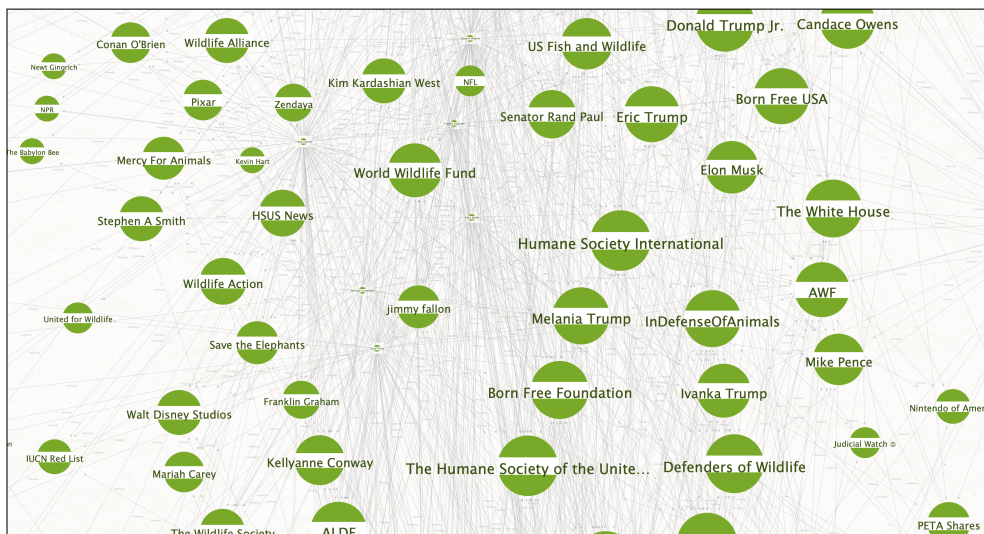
Donald Trump Jr.
Candace Owens
Conan O'Brien
Wildlife Alliance
US Fish and Wildlife
Newt Gingrich
Kim Kardashian West
NFL
Born Free USA
NPR
Pixar
Zendaya
Senator Rand Paul
Eric Trump
The Babylon Bee
Mercy For Animals
Kevin Hart
World Wildlife Fund
Elon Musk
Stephen A Smith
HSUS News
The White House
Humane Society International
Wildlife Action
AWF
United for Wildlife
jimmy fallon
Melania Trump
InDefenseOfAnimals
Save the Elephants
Mike Pence
Born Free Foundation
Ivanka Trump
Franklin Graham
Walt Disney Studios
Nintendo of Amer
Judicial Watch ©
IUCN Red List
Kellyanne Conway
The Humane Society of the Unite...
Defenders of Wildlife
Mariah Carey
The Wildlife Society
ALDF
PETA Shares